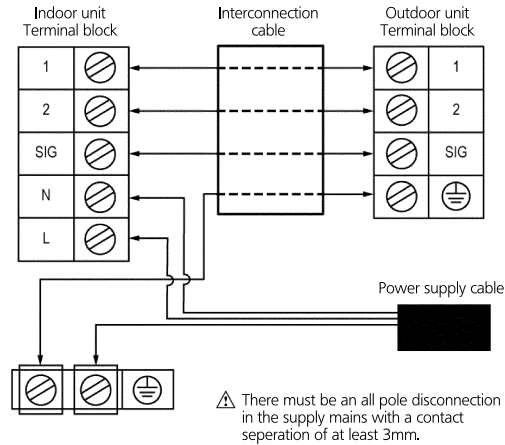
Indoor unit
Terminal block

Interconnection
cable

Outdoor unit
Terminal block

1
2
SIG
N
L

1
2
SIG

Power supply cable

⚠ There must be an all pole disconnection in the supply mains with a contact seperation of at least 3mm.